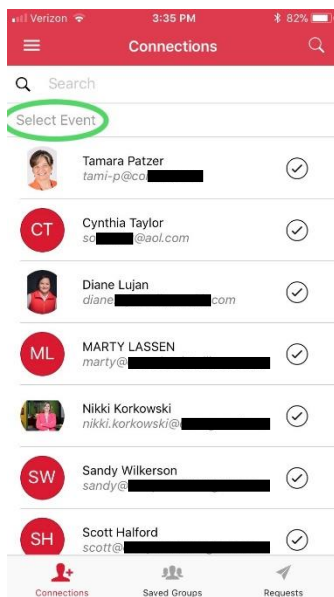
Verizon 3:35 PM 82%
Connections
Search
Select Event
Tamara Patzer
tami-p@co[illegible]
CT
Cynthia Taylor
so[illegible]@aol.com
Diane Lujan
diane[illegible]com
ML
MARTY LASSEN
marty@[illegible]
Nikki Korkowski
nikki.korkowski@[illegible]
SW
Sandy Wilkerson
sandy@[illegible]
SH
Scott Halford
scott@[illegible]
Connections
Saved Groups
Requests